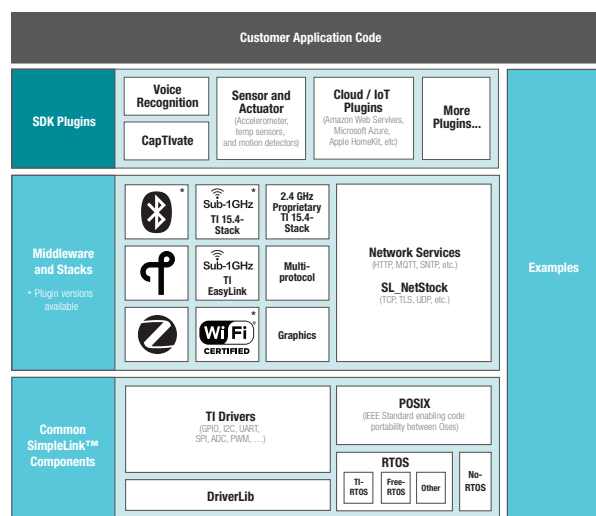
Customer Application Code

SDK Plugins

Voice Recognition

CapTIvate

Sensor and Actuator
(Accelerometer, temp sensors, and motion detectors)

Cloud / IoT Plugins
(Amazon Web Services, Microsoft Azure, Apple HomeKit, etc)

More Plugins...

Examples

Middleware and Stacks
+ Plugin versions available

*

Sub-1GHz
TI 15.4-Stack
*

2.4 GHz Proprietary TI 15.4-Stack

Network Services
(HTTP, MQTT, SNTP, etc.)

SL_NetStock
(TCP, TLS, UDP, etc.)

Sub-1GHz
TI EasyLink

Multi-protocol

Wi Fi
CERTIFIED
*

Graphics

Common SimpleLink™ Components

TI Drivers
(GPIO, I2C, UART, SPI, ADC, PWM, …)

POSIX
(IEEE Standard enabling code portability between Oses)

RTOS

TI-RTOS

Free-RTOS

Other

No-RTOS

DriverLib